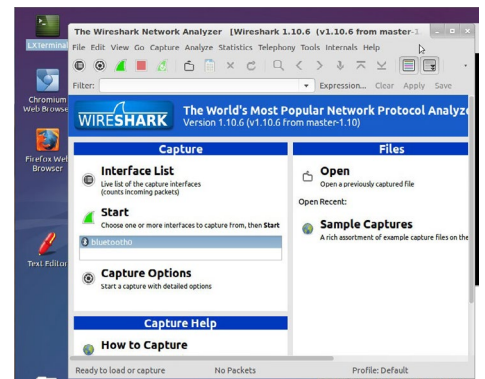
LXTerminal

Chromium Web Browse

Firefox Web Browser

Text Editor

The Wireshark Network Analyzer [Wireshark 1.10.6 (v1.10.6 from master-1

File Edit View Go Capture Analyze Statistics Telephony Tools Internals Help

Filter: Expression... Clear Apply Save

WIRESHARK The World's Most Popular Network Protocol Analyze Version 1.10.6 (v1.10.6 from master-1.10)

Capture

Interface List
Live list of the capture interfaces (counts incoming packets)

Start
Choose one or more interfaces to capture from, then Start

bluetooth0

Capture Options
Start a capture with detailed options

Capture Help

How to Capture

Files

Open
Open a previously captured file

Open Recent:

Sample Captures
A rich assortment of example capture files on the

Ready to load or capture No Packets Profile: Default